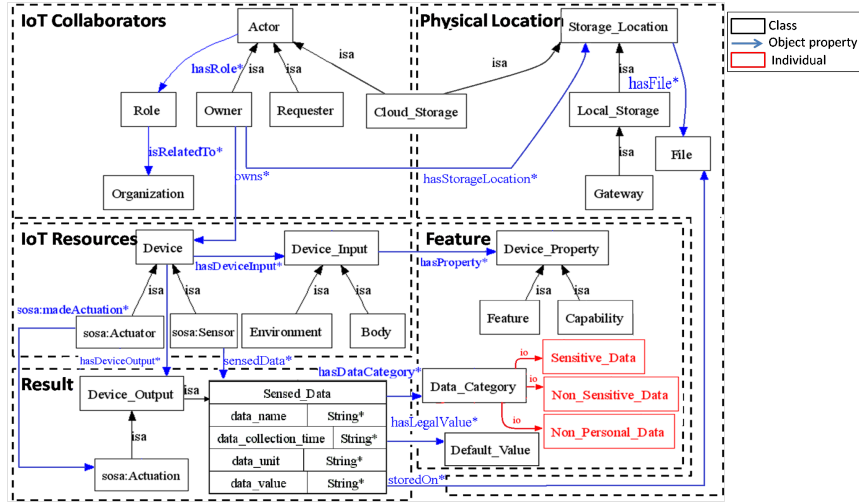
IoT Collaborators

Actor

hasRole*

isa

isa

isa

Role

Owner

Requester

Cloud_Storage

isRelatedTo*

Organization

owns*

Physical Location

Storage_Location

isa

isa

hasFile*

Local_Storage

File

hasStorageLocation*

isa

Gateway

Class

Object property

Individual

IoT Resources

Device

hasDeviceInput*

Device_Input

isa

isa

isa

isa

sosa:madeActuation*

sosa:Actuator

sosa:Sensor

Environment

Body

hasDeviceOutput*

sensedData*

Feature

hasProperty*

Device_Property

isa

isa

Feature

Capability

Result

Device_Output

isa

isa

Sensed_Data

| data_name | String* |
|---|---|
| data_collection_time | String* |
| data_unit | String* |
| data_value | String* |

sosa:Actuation

hasDataCategory*

Data_Category

io

io

io

Sensitive_Data

Non_Sensitive_Data

Non_Personal_Data

hasLegalValue*

Default_Value

storedOn*